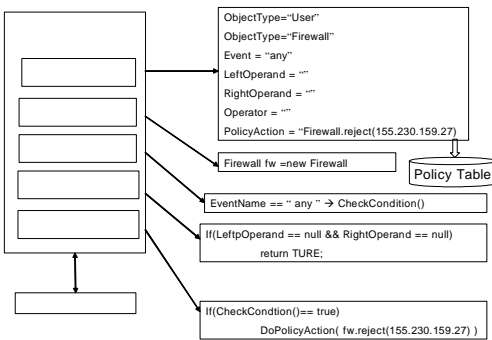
ObjectType="User"
ObjectType="Firewall"
Event = "any"
LeftOperand = ""
RightOperand = ""
Operator = ""
PolicyAction = "Firewall.reject(155.230.159.27)

Policy Table

Firewall fw =new Firewall

EventName == " any " → CheckCondition()

If(LeftpOperand == null && RightOperand == null)
return TURE;

If(CheckCondtion()== true)
DoPolicyAction( fw.reject(155.230.159.27) )